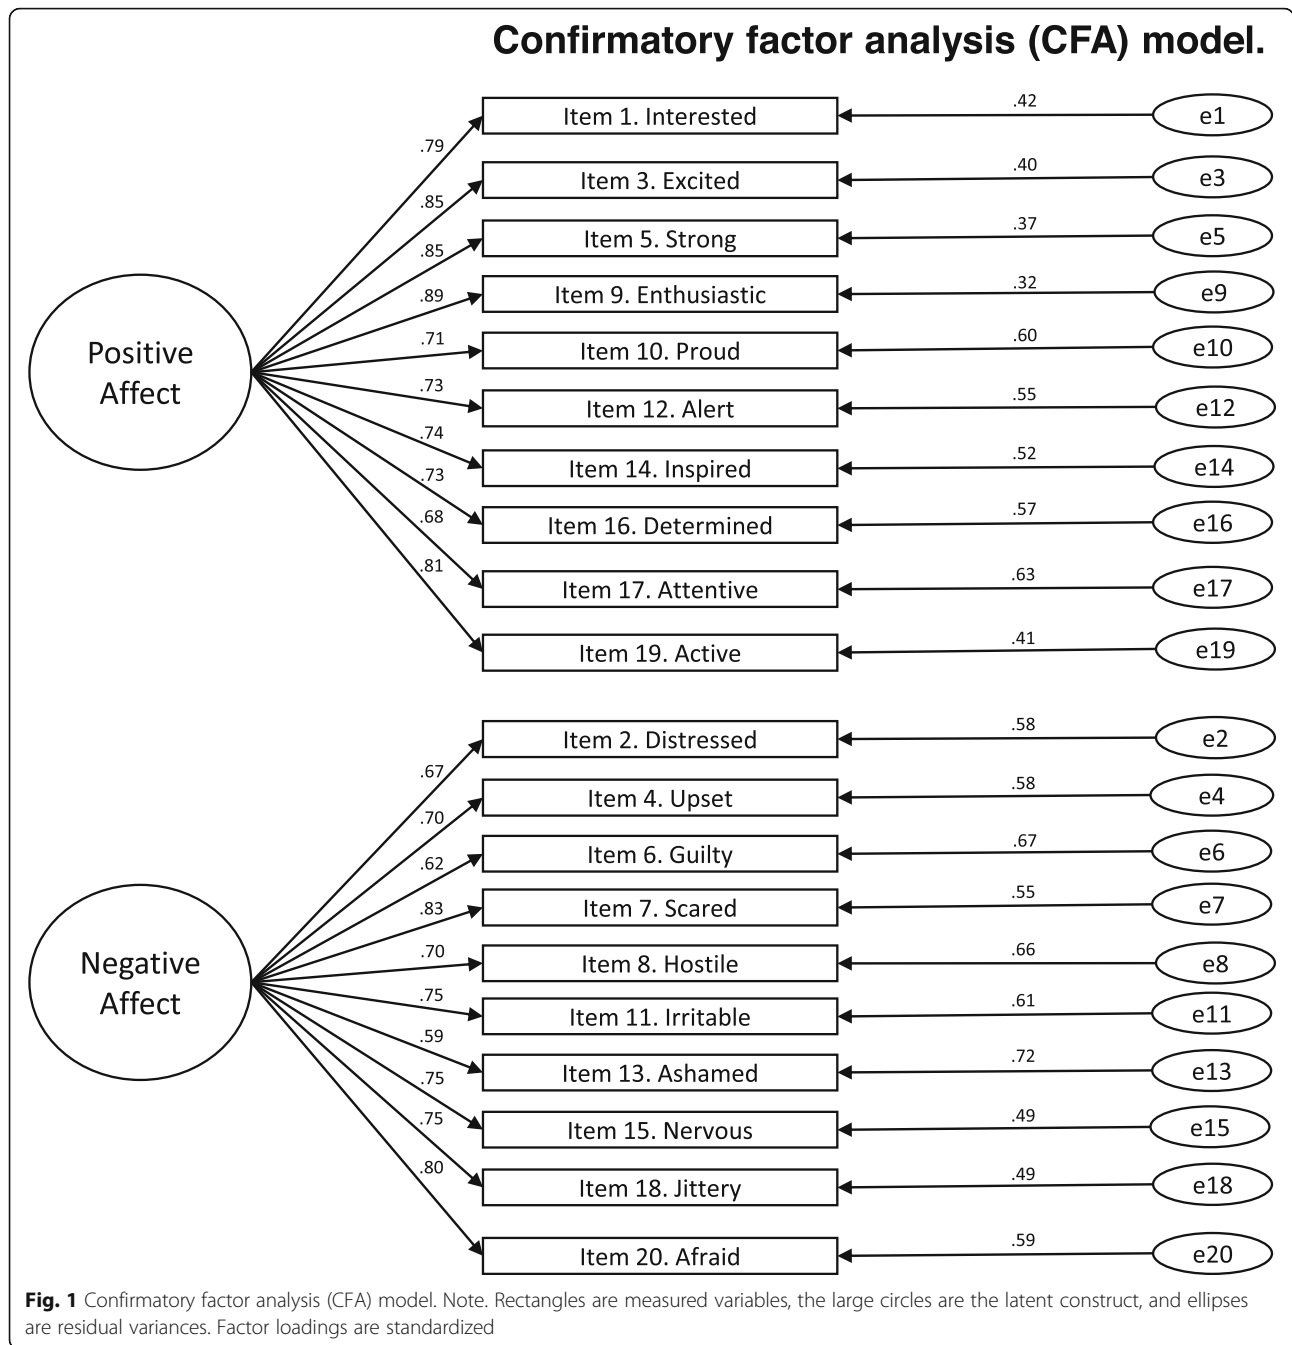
Confirmatory factor analysis (CFA) model.

Positive Affect

.79
.85
.85
.89
.71
.73
.74
.73
.68
.81

Item 1. Interested
Item 3. Excited
Item 5. Strong
Item 9. Enthusiastic
Item 10. Proud
Item 12. Alert
Item 14. Inspired
Item 16. Determined
Item 17. Attentive
Item 19. Active

.42 e1
.40 e3
.37 e5
.32 e9
.60 e10
.55 e12
.52 e14
.57 e16
.63 e17
.41 e19

Negative Affect

.67
.70
.62
.83
.70
.75
.59
.75
.75
.80

Item 2. Distressed
Item 4. Upset
Item 6. Guilty
Item 7. Scared
Item 8. Hostile
Item 11. Irritable
Item 13. Ashamed
Item 15. Nervous
Item 18. Jittery
Item 20. Afraid

.58 e2
.58 e4
.67 e6
.55 e7
.66 e8
.61 e11
.72 e13
.49 e15
.49 e18
.59 e20

Fig. 1 Confirmatory factor analysis (CFA) model. Note. Rectangles are measured variables, the large circles are the latent construct, and ellipses are residual variances. Factor loadings are standardized